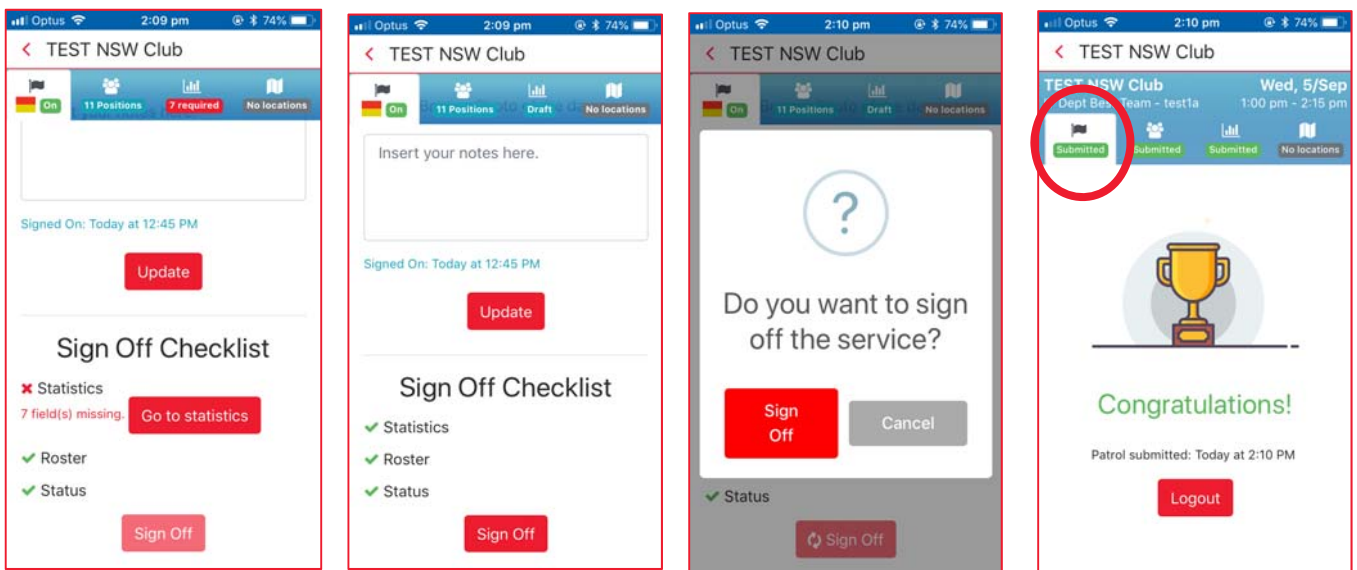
Optus 2:09 pm 74%
< TEST NSW Club
On
11 Positions
7 required
No locations
Signed On: Today at 12:45 PM
Update
Sign Off Checklist
✖ Statistics
7 field(s) missing.
Go to statistics
✔ Roster
✔ Status
Sign Off

Optus 2:09 pm 74%
< TEST NSW Club
On
11 Positions
Draft
No locations
Insert your notes here.
Signed On: Today at 12:45 PM
Update
Sign Off Checklist
✔ Statistics
✔ Roster
✔ Status
Sign Off

Optus 2:10 pm 74%
< TEST NSW Club
On
11 Positions
Draft
No locations
?
Do you want to sign off the service?
Sign Off
Cancel
✔ Status
Sign Off

Optus 2:10 pm 74%
< TEST NSW Club
TEST NSW Club
Wed, 5/Sep
Dept Best Team - test1a
1:00 pm - 2:15 pm
Submitted
Submitted
Submitted
No locations
Congratulations!
Patrol submitted: Today at 2:10 PM
Logout